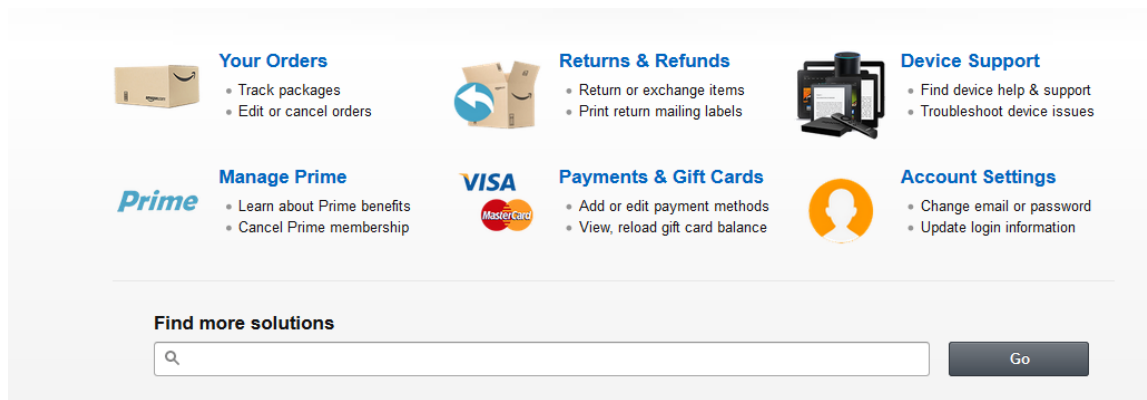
amazon

Your Orders
• Track packages
• Edit or cancel orders

Returns & Refunds
• Return or exchange items
• Print return mailing labels

Device Support
• Find device help & support
• Troubleshoot device issues

Prime

Manage Prime
• Learn about Prime benefits
• Cancel Prime membership

VISA
MasterCard

Payments & Gift Cards
• Add or edit payment methods
• View, reload gift card balance

Account Settings
• Change email or password
• Update login information

Find more solutions

Go